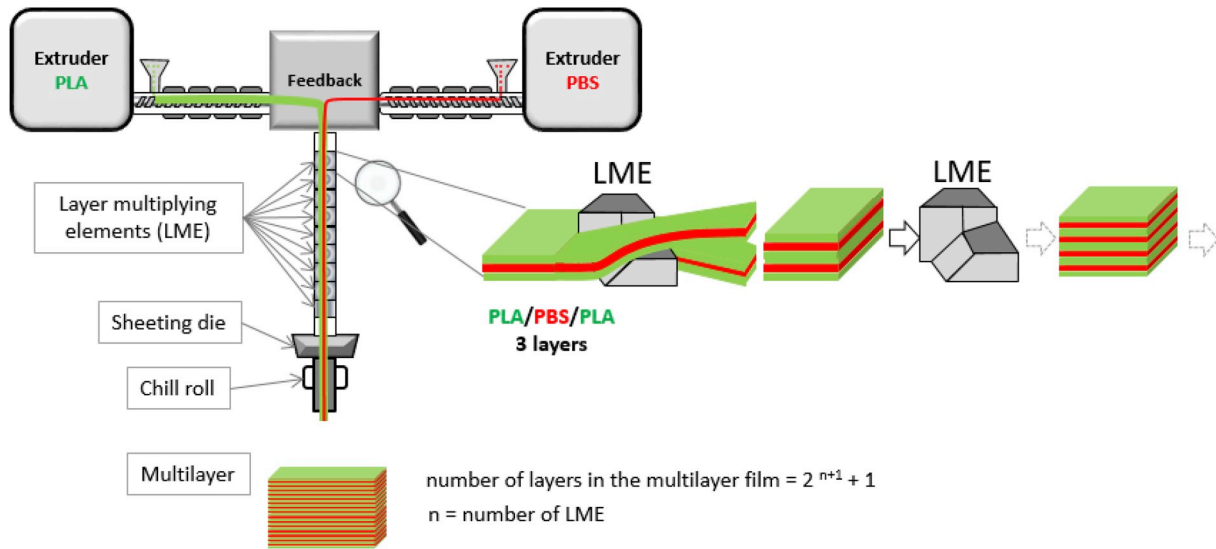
Extruder PLA

Feedback

Extruder PBS

Layer multiplying elements (LME)

LME

LME

PLA/PBS/PLA
3 layers

Sheeting die

Chill roll

Multilayer

number of layers in the multilayer film = $2^{n+1} + 1$
n = number of LME